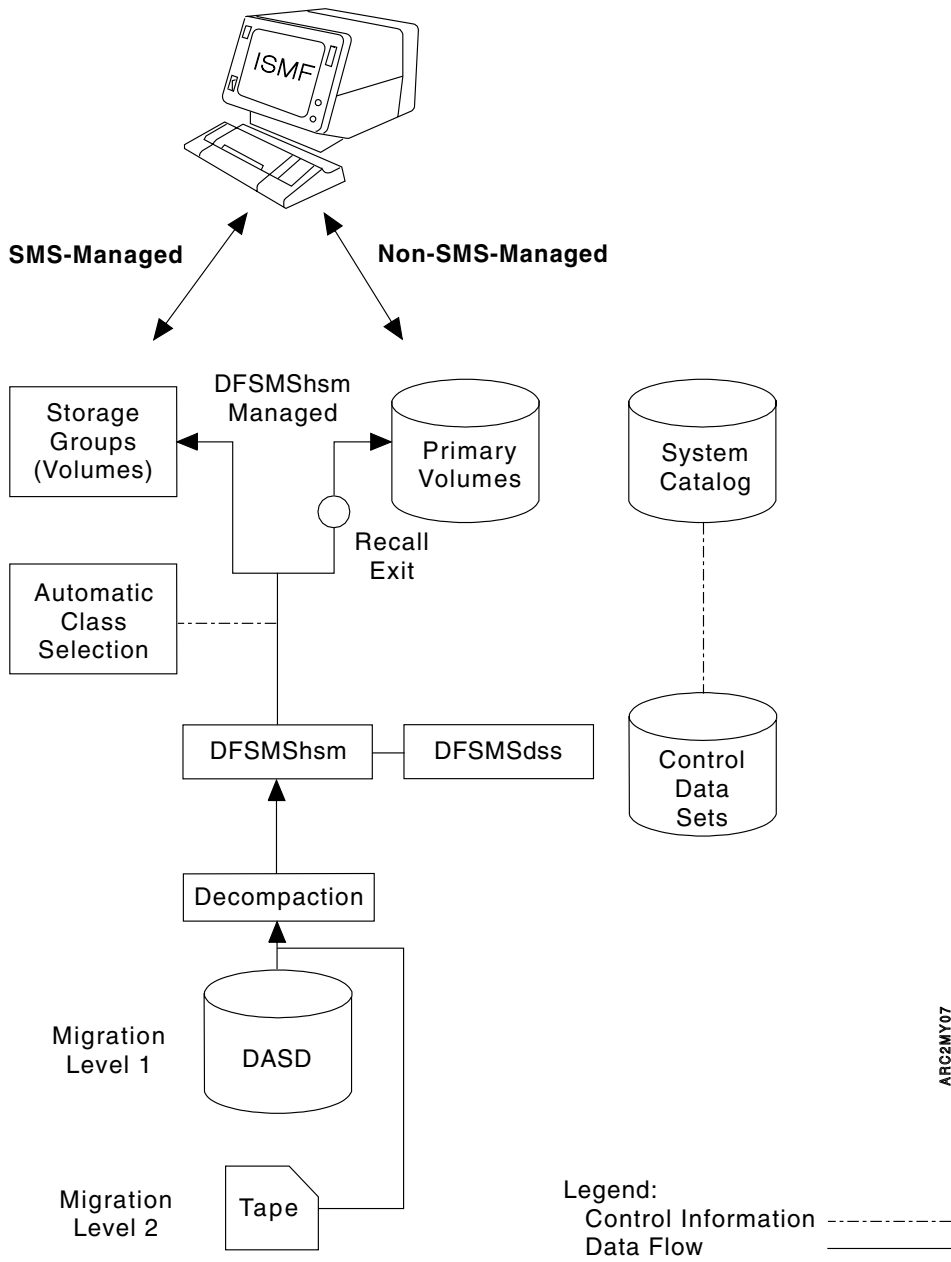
ISMF

SMS-Managed

Non-SMS-Managed

DFSMShsm Managed

Storage Groups (Volumes)

Primary Volumes

System Catalog

Recall Exit

Automatic Class Selection

DFSMShsm

DFSMSdss

Control Data Sets

Decompaction

Migration Level 1

DASD

Migration Level 2

Tape

ARC2MY07

Legend:
Control Information
Data Flow